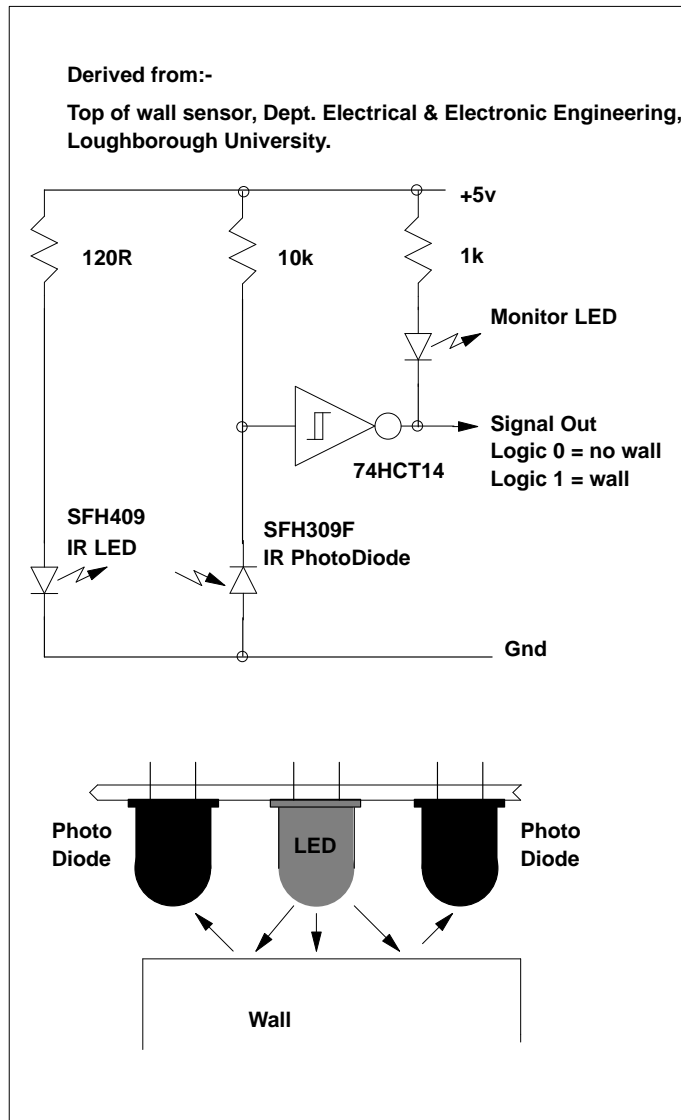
Derived from:-

Top of wall sensor, Dept. Electrical & Electronic Engineering, Loughborough University.

+5v

120R

10k

1k

Monitor LED

Signal Out
Logic 0 = no wall
Logic 1 = wall

74HCT14

SFH409
IR LED

SFH309F
IR PhotoDiode

Gnd

Photo
Diode

LED

Photo
Diode

Wall